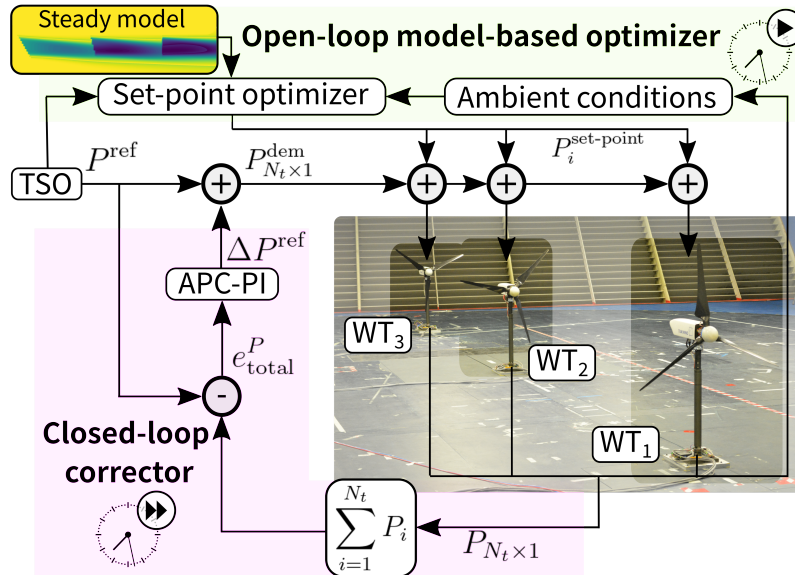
Steady model

Open-loop model-based optimizer

Set-point optimizer

Ambient conditions

TSO $P^{\text{ref}}$

$P^{\text{dem}}_{N_t \times 1}$

$P_i^{\text{set-point}}$

$\Delta P^{\text{ref}}$

APC-PI

$e^P_{\text{total}}$

-

Closed-loop corrector

WT$_3$

WT$_2$

WT$_1$

$\sum_{i=1}^{N_t} P_i$

$P_{N_t \times 1}$